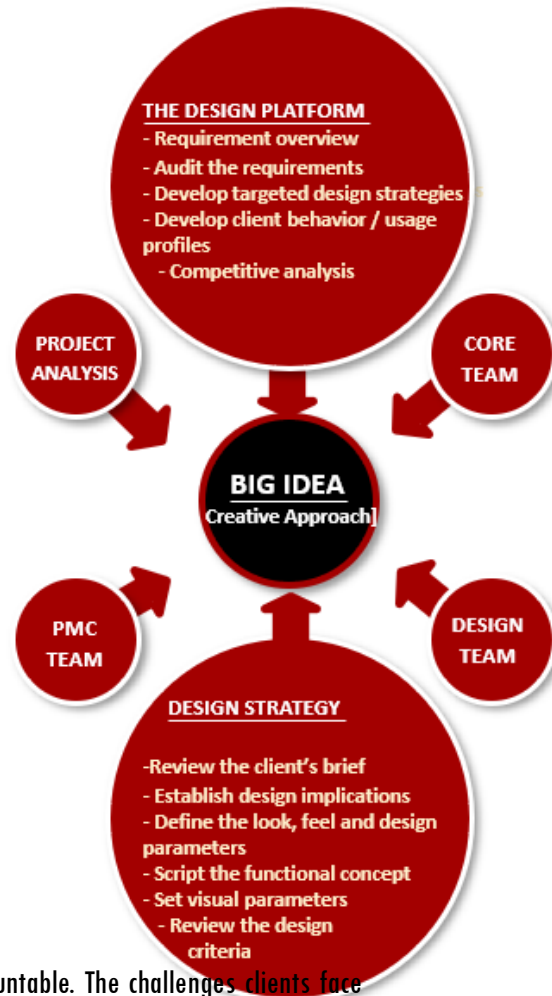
THE DESIGN PLATFORM
- Requirement overview
- Audit the requirements
- Develop targeted design strategies
- Develop client behavior / usage profiles
- Competitive analysis

PROJECT ANALYSIS

CORE TEAM

BIG IDEA
Creative Approach]

PMC TEAM

DESIGN TEAM

DESIGN STRATEGY
-Review the client's brief
- Establish design implications
- Define the look, feel and design parameters
- Script the functional concept
- Set visual parameters
- Review the design criteria

untable. The challenges clients face